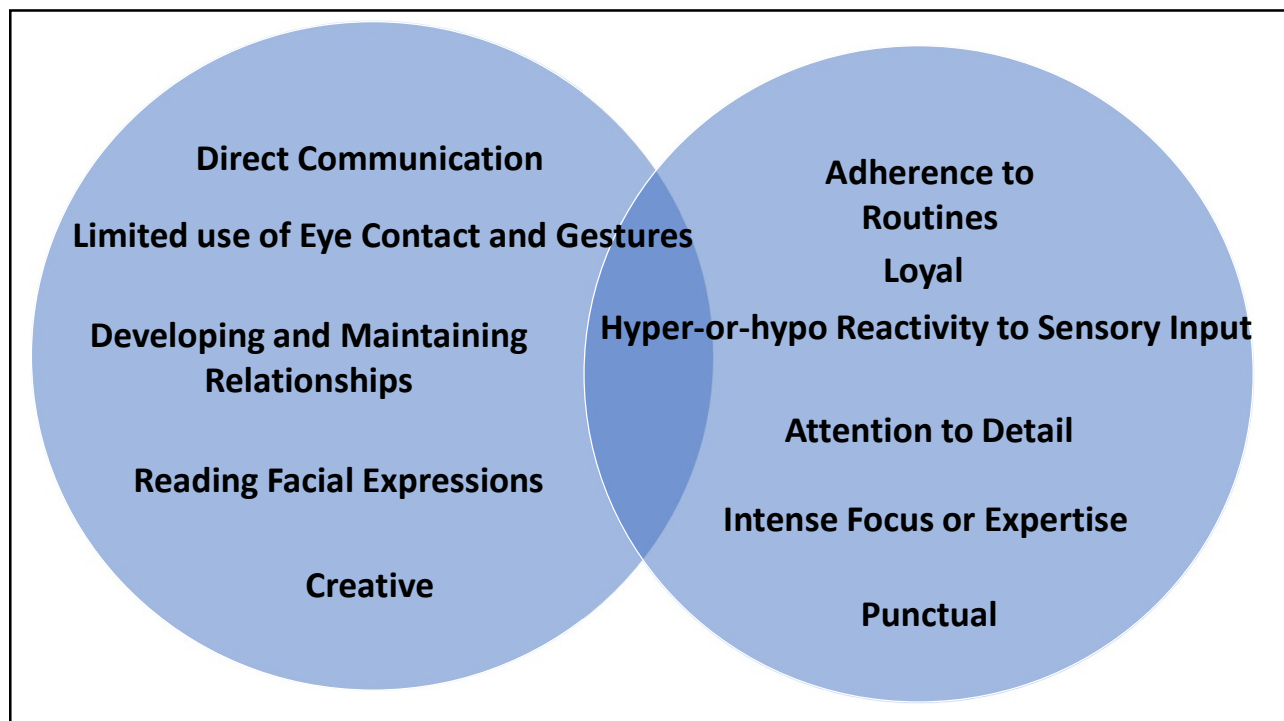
Direct Communication

Limited use of Eye Contact and Gestures

Developing and Maintaining Relationships

Reading Facial Expressions

Creative

Adherence to Routines

Loyal

Hyper-or-hypo Reactivity to Sensory Input

Attention to Detail

Intense Focus or Expertise

Punctual